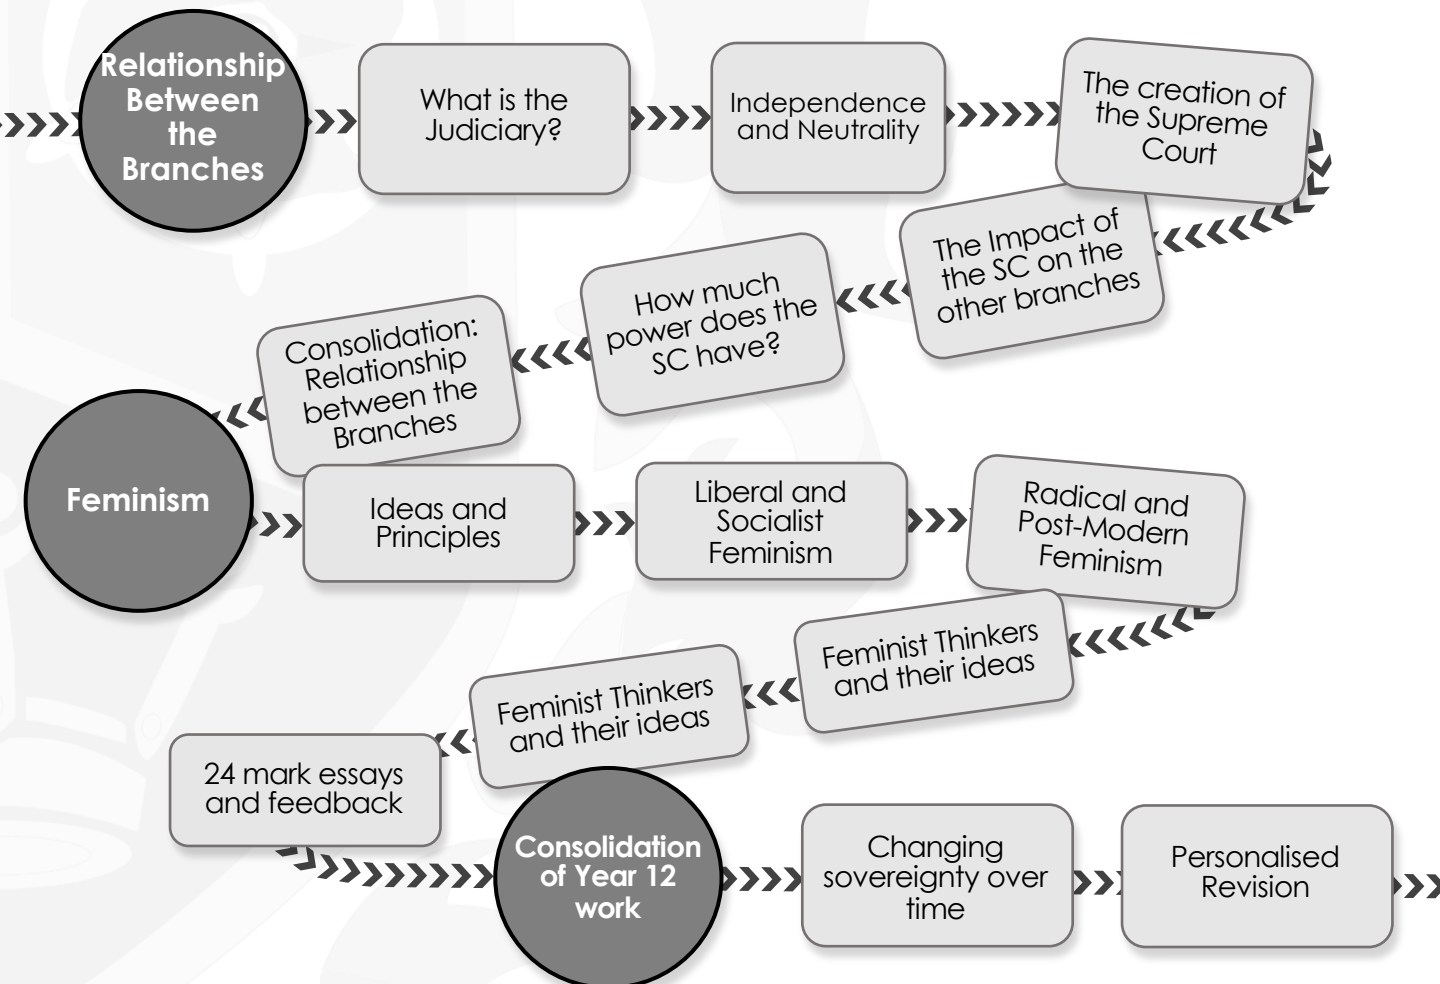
Relationship Between the Branches

What is the Judiciary?

Independence and Neutrality

The creation of the Supreme Court

The Impact of the SC on the other branches

How much power does the SC have?

Consolidation: Relationship between the Branches

Feminism

Ideas and Principles

Liberal and Socialist Feminism

Radical and Post-Modern Feminism

Feminist Thinkers and their ideas

Feminist Thinkers and their ideas

24 mark essays and feedback

Consolidation of Year 12 work

Changing sovereignty over time

Personalised Revision